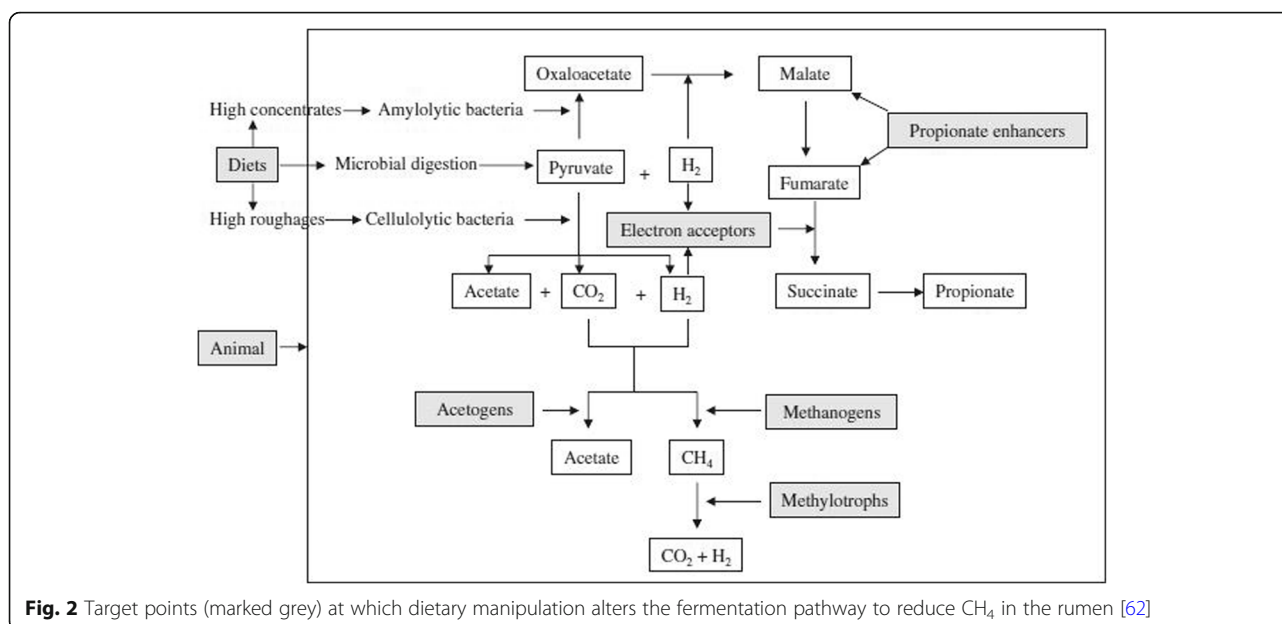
Oxaloacetate

Malate

High concentrates Amylolytic bacteria

Propionate enhancers

Diets

Microbial digestion

Pyruvate

+

$H_2$

Fumarate

High roughages Cellulolytic bacteria

Electron acceptors

Acetate

+

$CO_2$

+

$H_2$

Succinate

Propionate

Animal

Acetogens

Methanogens

Acetate

$CH_4$

Methylotrophs

$CO_2 + H_2$

**Fig. 2** Target points (marked grey) at which dietary manipulation alters the fermentation pathway to reduce $CH_4$ in the rumen [62]